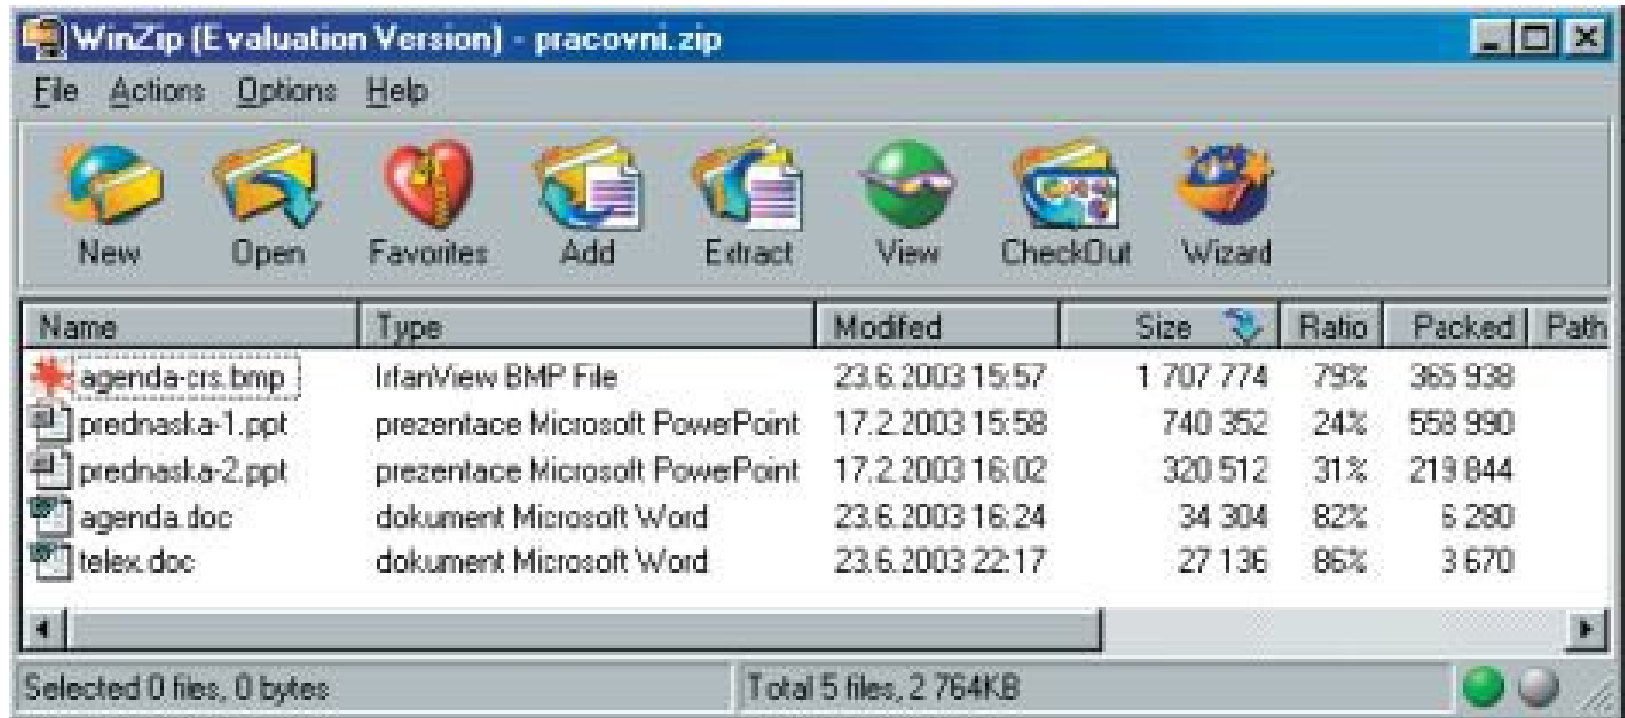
WinZip (Evaluation Version) - pracovni.zip

File Actions Options Help

New Open Favorites Add Extract View CheckOut Wizard

| Name | Type | Modifed | Size | Ratio | Packed | Path |
|---|---|---|---|---|---|---|
| agenda-crs.bmp | IrfanView BMP File | 23.6.2003 15:57 | 1 707 774 | 79% | 365 938 | |
| prednaska-1.ppt | prezentace Microsoft PowerPoint | 17.2.2003 15:58 | 740 352 | 24% | 558 990 | |
| prednaska-2.ppt | prezentace Microsoft PowerPoint | 17.2.2003 16:02 | 320 512 | 31% | 219 844 | |
| agenda.doc | dokument Microsoft Word | 23.6.2003 16:24 | 34 304 | 82% | 6 280 | |
| telex.doc | dokument Microsoft Word | 23.6.2003 22:17 | 27 136 | 86% | 3 670 | |

Selected 0 files, 0 bytes | Total 5 files, 2 764KB